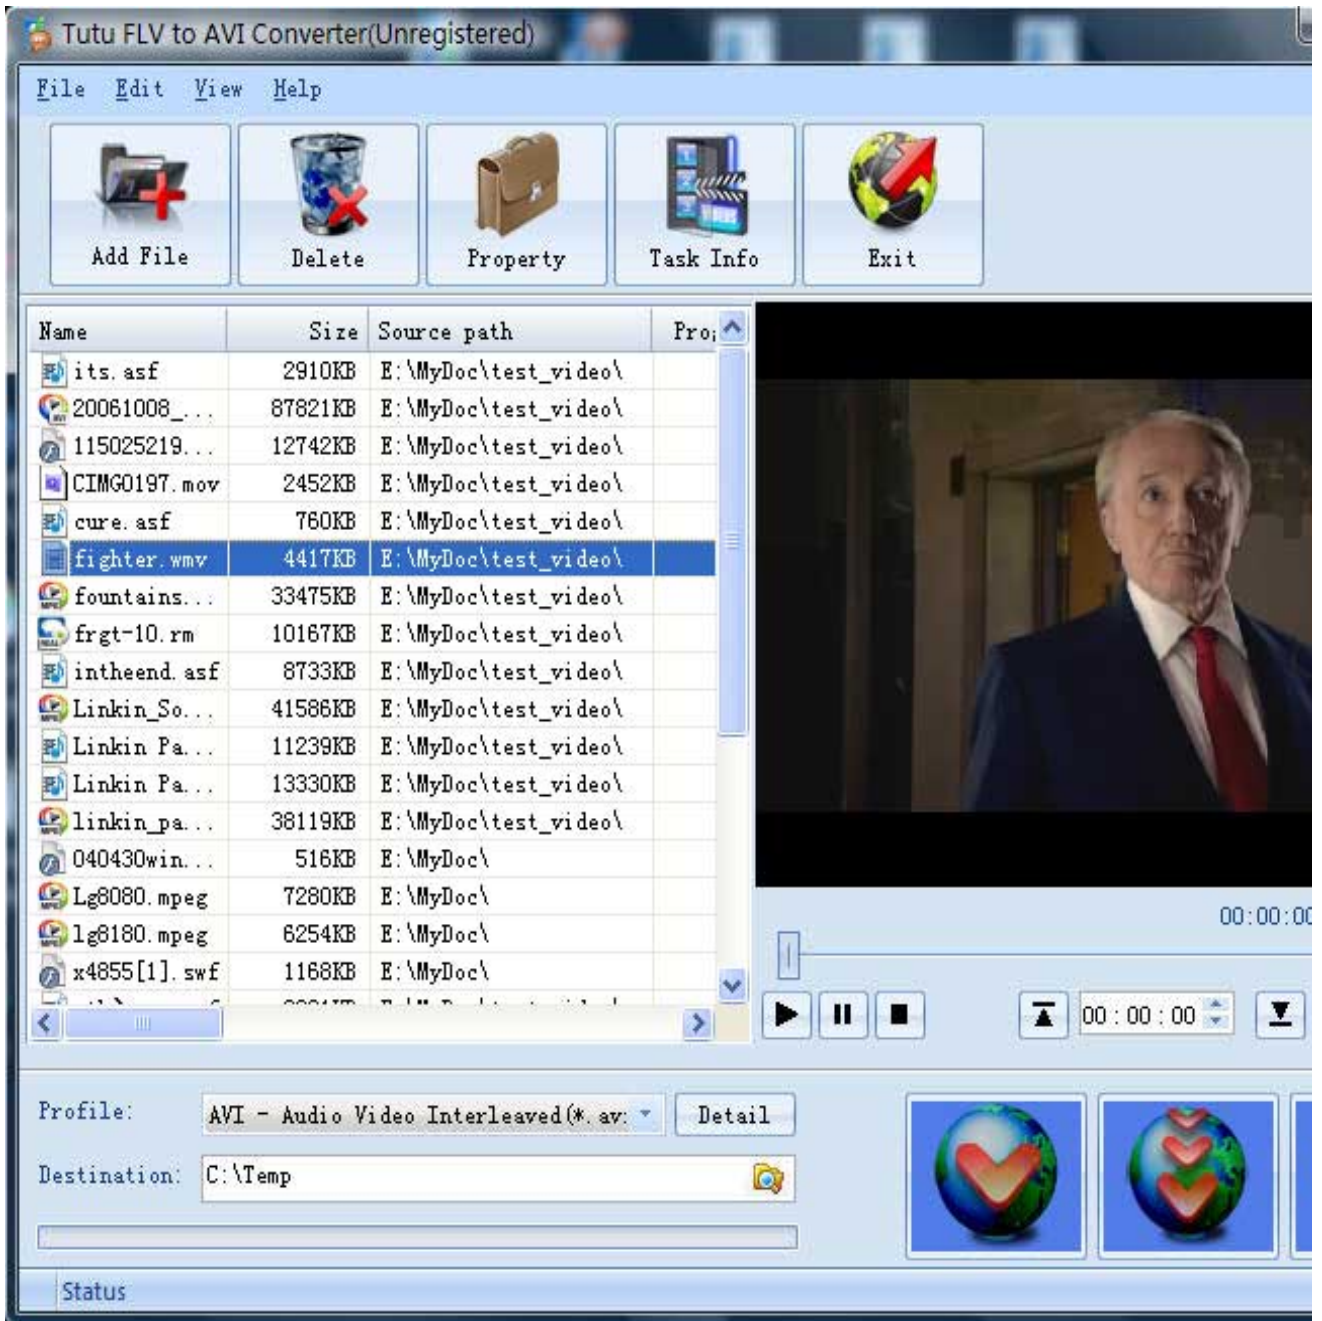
Tutu FLV to AVI Converter(Unregistered)

File Edit View Help

Add File
Delete
Property
Task Info
Exit

| Name | Size | Source path | Pro; |
|---|---|---|---|
| its. asf | 2910KB | E:\MyDoc\test_video\ | |
| 20061008_... | 87821KB | E:\MyDoc\test_video\ | |
| 115025219... | 12742KB | E:\MyDoc\test_video\ | |
| CIMG0197. mov | 2452KB | E:\MyDoc\test_video\ | |
| cure. asf | 760KB | E:\MyDoc\test_video\ | |
| fighter. wmv | 4417KB | E:\MyDoc\test_video\ | |
| fountains... | 33475KB | E:\MyDoc\test_video\ | |
| frgt-10. rm | 10167KB | E:\MyDoc\test_video\ | |
| intheend. asf | 8733KB | E:\MyDoc\test_video\ | |
| Linkin_So... | 41586KB | E:\MyDoc\test_video\ | |
| Linkin Pa... | 11239KB | E:\MyDoc\test_video\ | |
| Linkin Pa... | 13330KB | E:\MyDoc\test_video\ | |
| linkin_pa... | 38119KB | E:\MyDoc\test_video\ | |
| 040430win... | 516KB | E:\MyDoc\ | |
| Lg8080. mpeg | 7280KB | E:\MyDoc\ | |
| lg8180. mpeg | 6254KB | E:\MyDoc\ | |
| x4855[1]. swf | 1168KB | E:\MyDoc\ | |
| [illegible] | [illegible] | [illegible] | |

00:00:00

00 : 00 : 00

Profile: AVI - Audio Video Interleaved(*. av:
Detail
Destination: C:\Temp

Status